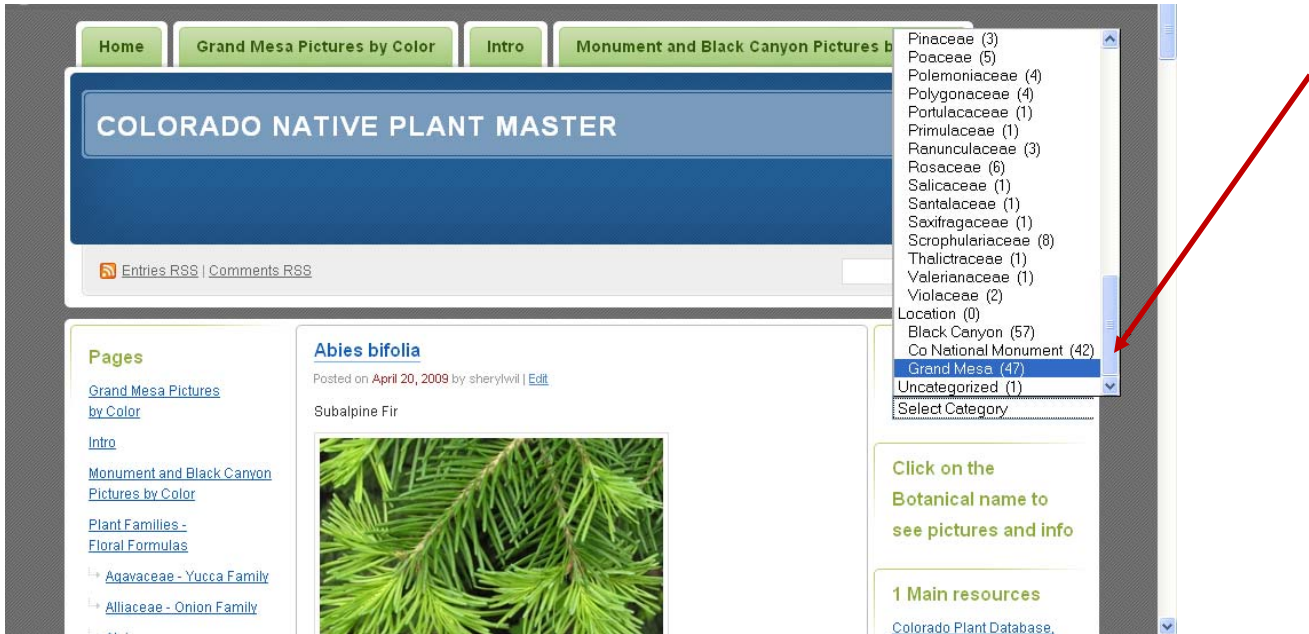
Home | Grand Mesa Pictures by Color | Intro | Monument and Black Canyon Pictures b

COLORADO NATIVE PLANT MASTER

Entries RSS | Comments RSS

Pinaceae (3)
Poaceae (5)
Polemoniaceae (4)
Polygonaceae (4)
Portulacaceae (1)
Primulaceae (1)
Ranunculaceae (3)
Rosaceae (6)
Salicaceae (1)
Santalaceae (1)
Saxifragaceae (1)
Scrophulariaceae (8)
Thalictraceae (1)
Valerianaceae (1)
Violaceae (2)
Location (0)
Black Canyon (57)
Co National Monument (42)
Grand Mesa (47)
Uncategorized (1)
Select Category

Pages

Grand Mesa Pictures by Color

Intro

Monument and Black Canyon Pictures by Color

Plant Families - Floral Formulas

Agavaceae - Yucca Family

Alliaceae - Onion Family

Abies bifolia

Posted on April 20, 2009 by sherylwil | Edit

Subalpine Fir

Click on the Botanical name to see pictures and info

1 Main resources

Colorado Plant Database,